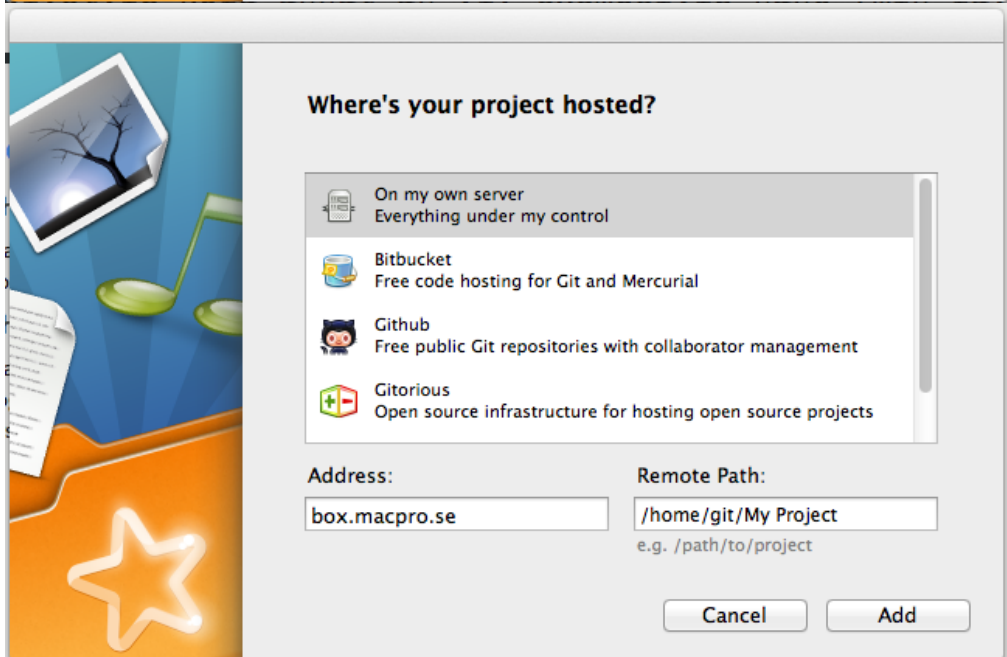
Where's your project hosted?

On my own server
Everything under my control

Bitbucket
Free code hosting for Git and Mercurial

Github
Free public Git repositories with collaborator management

Gitorious
Open source infrastructure for hosting open source projects

Address:
box.macpro.se

Remote Path:
/home/git/My Project
e.g. /path/to/project

Cancel
Add